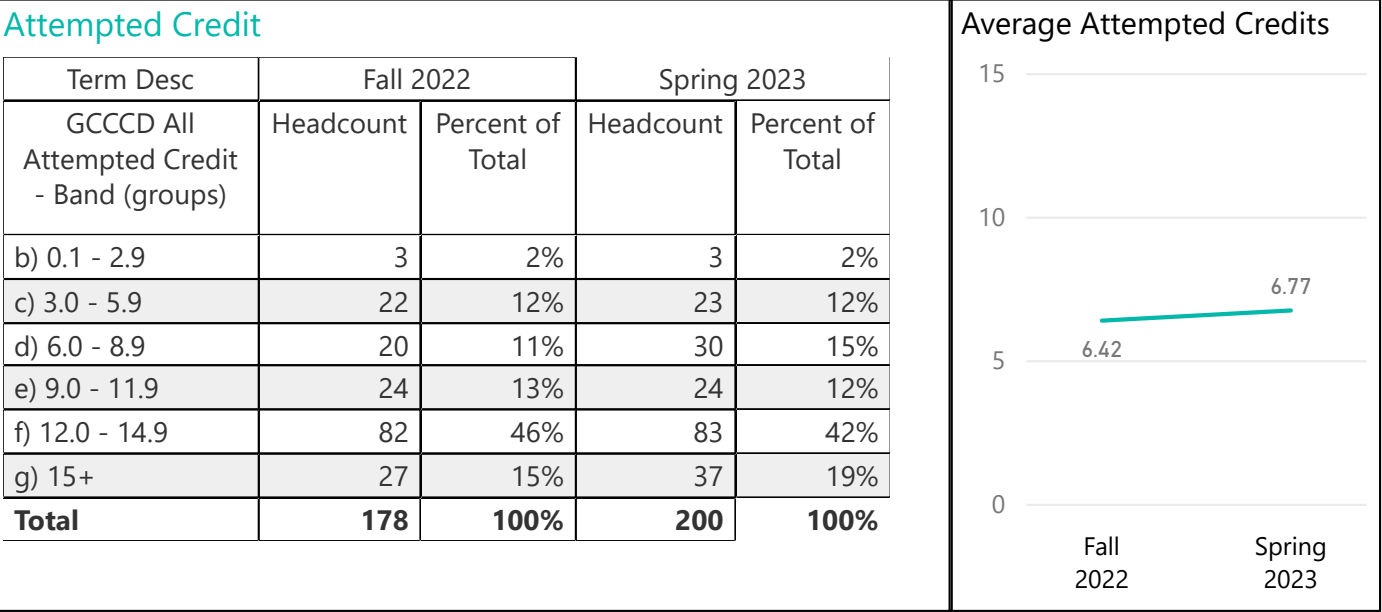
Attempted Credit

| Term Desc | Fall 2022 | | Spring 2023 | |
|---|---|---|---|---|
| GCCCD All Attempted Credit - Band (groups) | Headcount | Percent of Total | Headcount | Percent of Total |
| b) 0.1 - 2.9 | 3 | 2% | 3 | 2% |
| c) 3.0 - 5.9 | 22 | 12% | 23 | 12% |
| d) 6.0 - 8.9 | 20 | 11% | 30 | 15% |
| e) 9.0 - 11.9 | 24 | 13% | 24 | 12% |
| f) 12.0 - 14.9 | 82 | 46% | 83 | 42% |
| g) 15+ | 27 | 15% | 37 | 19% |
| **Total** | **178** | **100%** | **200** | **100%** |

Average Attempted Credits

15
10
5
0
6.42
6.77
Fall 2022
Spring 2023